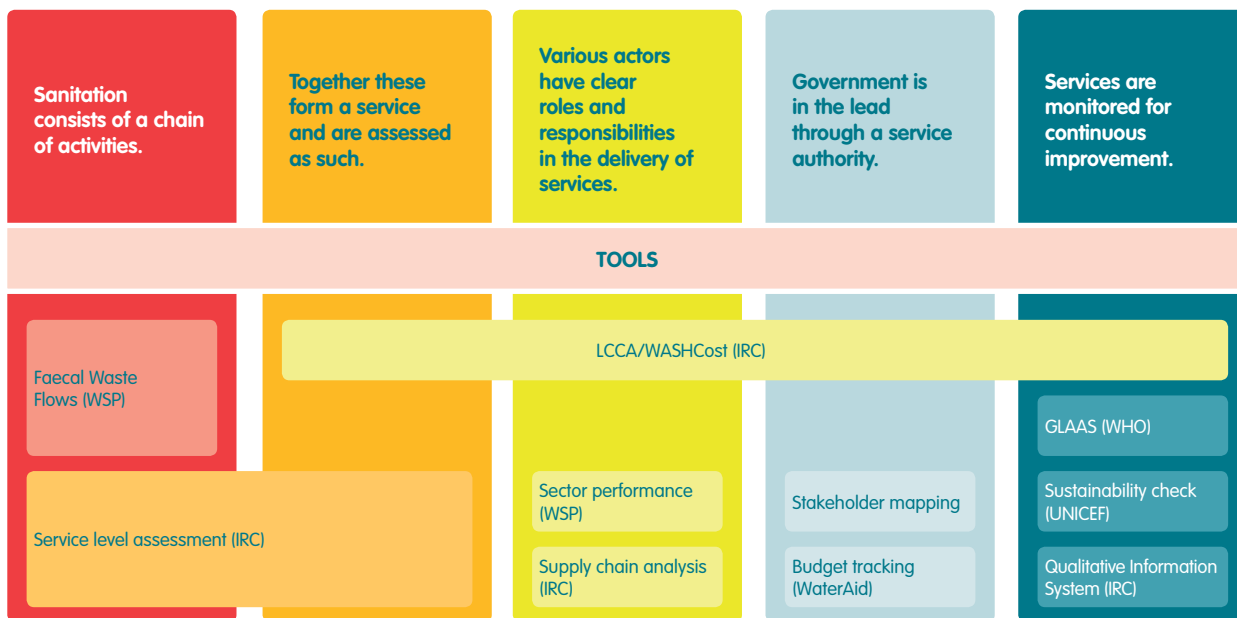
Sanitation consists of a chain of activities.

Together these form a service and are assessed as such.

Various actors have clear roles and responsibilities in the delivery of services.

Government is in the lead through a service authority.

Services are monitored for continuous improvement.

TOOLS

LCCA/WASHCost (IRC)

Faecal Waste Flows (WSP)

Service level assessment (IRC)

Sector performance (WSP)

Supply chain analysis (IRC)

Stakeholder mapping

Budget tracking (WaterAid)

GLAAS (WHO)

Sustainability check (UNICEF)

Qualitative Information System (IRC)